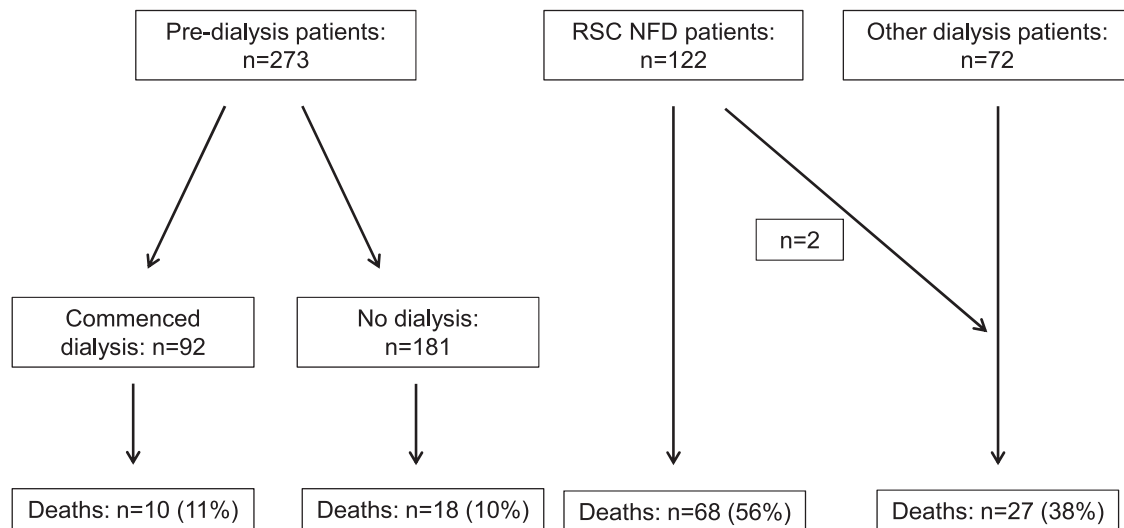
Pre-dialysis patients: n=273

RSC NFD patients: n=122

Other dialysis patients: n=72

n=2

Commenced dialysis: n=92

No dialysis: n=181

Deaths: n=10 (11%)

Deaths: n=18 (10%)

Deaths: n=68 (56%)

Deaths: n=27 (38%)